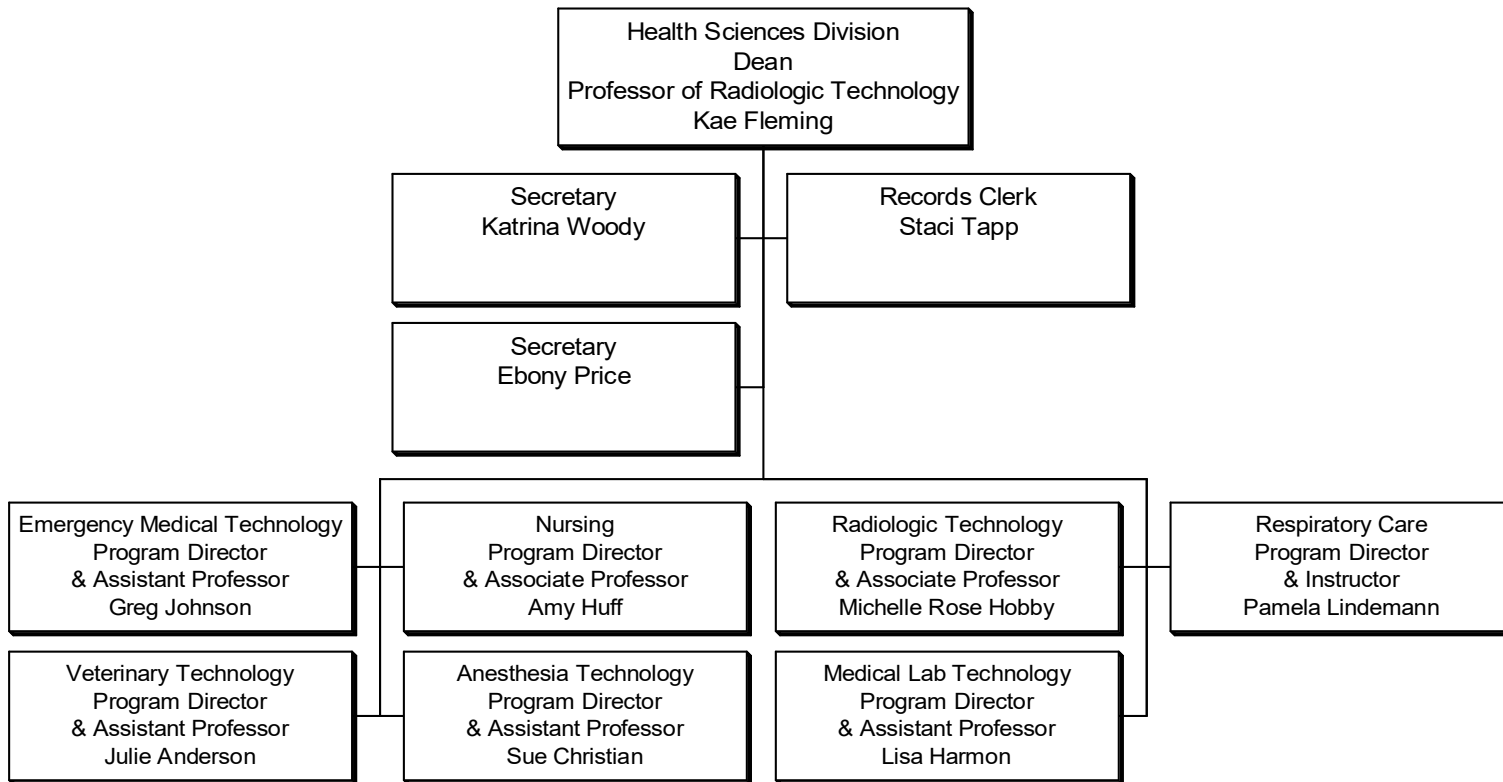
Health Sciences Division
Dean
Professor of Radiologic Technology
Kae Fleming

Secretary
Katrina Woody

Records Clerk
Staci Tapp

Secretary
Ebony Price

Emergency Medical Technology
Program Director
& Assistant Professor
Greg Johnson

Nursing
Program Director
& Associate Professor
Amy Huff

Radiologic Technology
Program Director
& Associate Professor
Michelle Rose Hobby

Respiratory Care
Program Director
& Instructor
Pamela Lindemann

Veterinary Technology
Program Director
& Assistant Professor
Julie Anderson

Anesthesia Technology
Program Director
& Assistant Professor
Sue Christian

Medical Lab Technology
Program Director
& Assistant Professor
Lisa Harmon